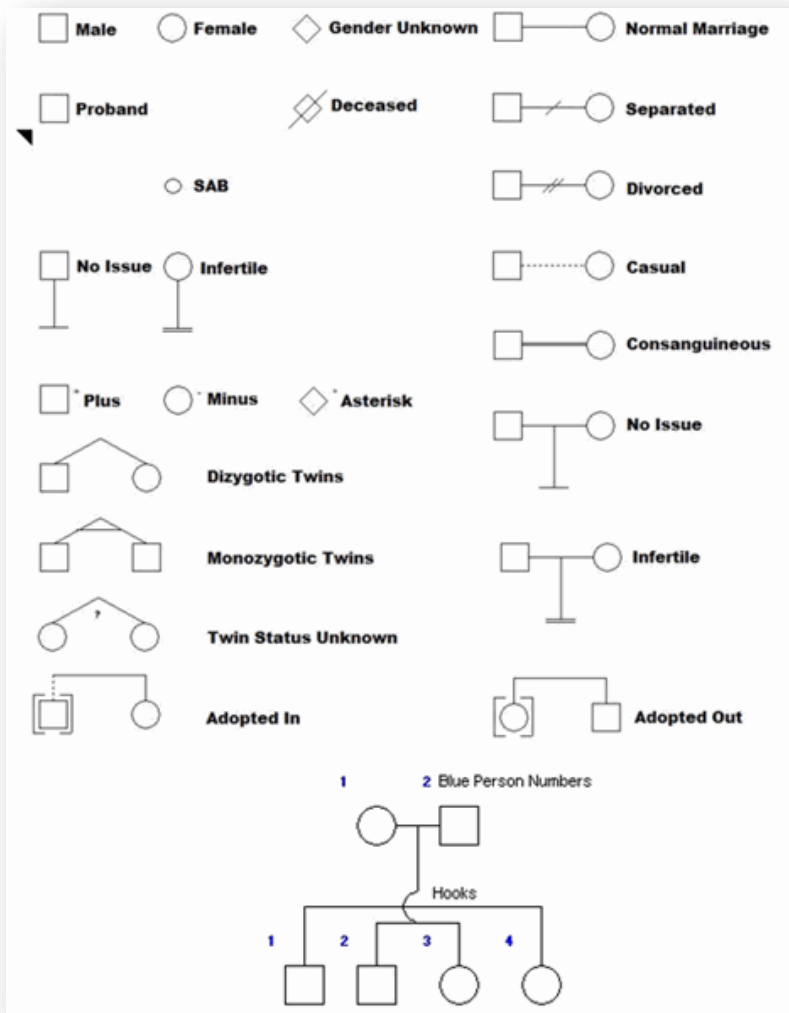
Male

Female

Gender Unknown

Normal Marriage

Proband

Deceased

Separated

SAB

Divorced

No Issue

Infertile

Casual

Consanguineous

+ Plus

- Minus

* Asterisk

No Issue

Dizygotic Twins

Monozygotic Twins

Infertile

?

Twin Status Unknown

Adopted In

Adopted Out

1

2 Blue Person Numbers

Hooks

1

2

3

4